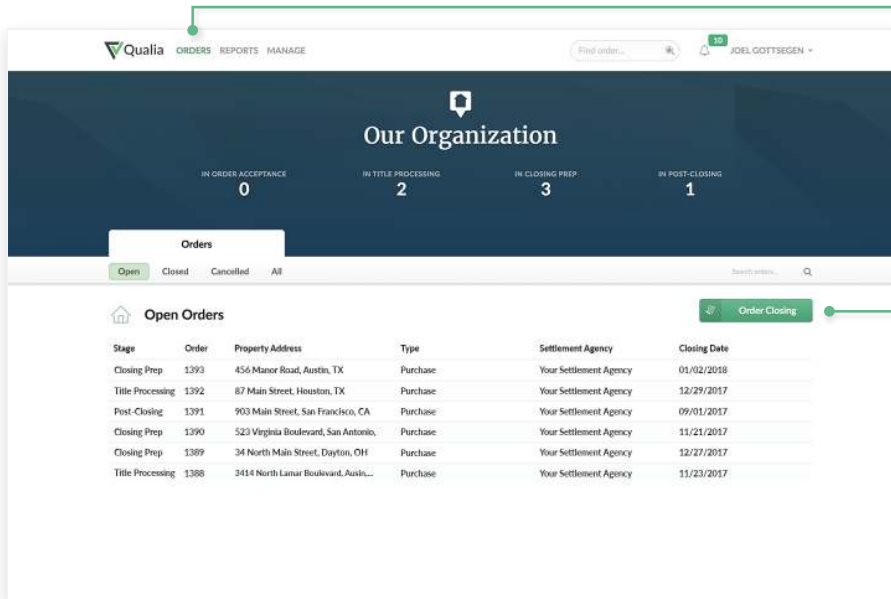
Qualia ORDERS REPORTS MANAGE

Find order...

10

JOEL GOTTSEGEN

Our Organization

IN ORDER ACCEPTANCE
0

IN TITLE PROCESSING
2

IN CLOSING PREP
3

IN POST-CLOSING
1

Orders

Open Closed Cancelled All

Search orders...

Open Orders

Order Closing

| Stage | Order | Property Address | Type | Settlement Agency | Closing Date |
|---|---|---|---|---|---|
| Closing Prep | 1393 | 456 Manor Road, Austin, TX | Purchase | Your Settlement Agency | 01/02/2018 |
| Title Processing | 1392 | 87 Main Street, Houston, TX | Purchase | Your Settlement Agency | 12/29/2017 |
| Post-Closing | 1391 | 903 Main Street, San Francisco, CA | Purchase | Your Settlement Agency | 09/01/2017 |
| Closing Prep | 1390 | 523 Virginia Boulevard, San Antonio, | Purchase | Your Settlement Agency | 11/21/2017 |
| Closing Prep | 1389 | 34 North Main Street, Dayton, OH | Purchase | Your Settlement Agency | 12/27/2017 |
| Title Processing | 1388 | 3414 North Lamar Boulevard, Austin,... | Purchase | Your Settlement Agency | 11/23/2017 |